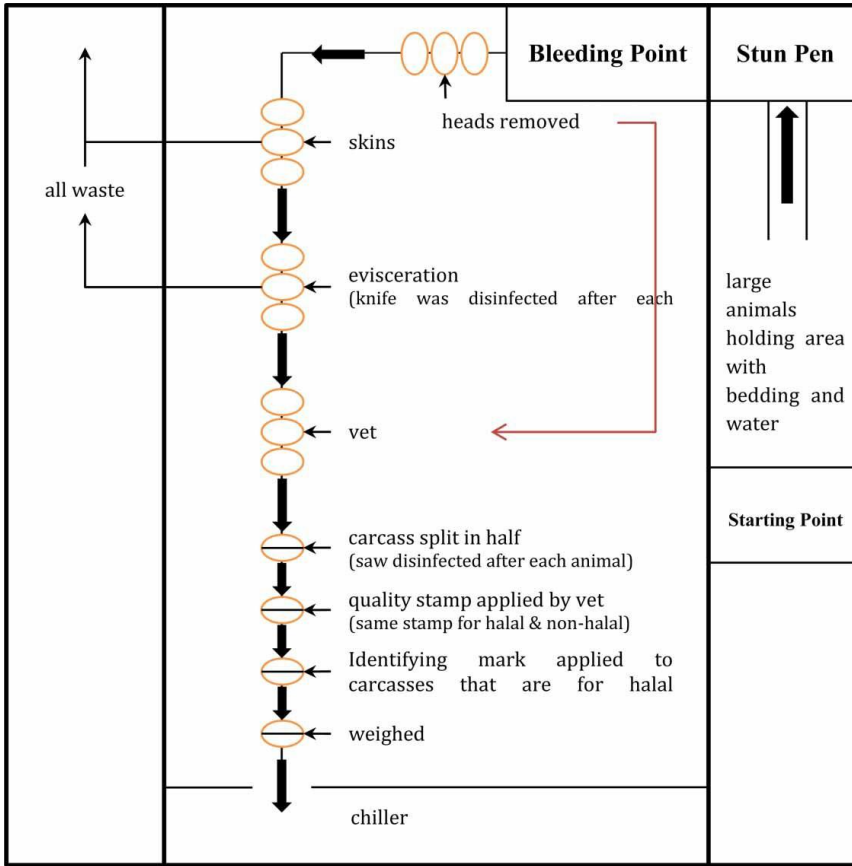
Bleeding Point

Stun Pen

heads removed

skins

all waste

evisceration (knife was disinfected after each

large animals holding area with bedding and water

vet

Starting Point

carcass split in half (saw disinfected after each animal)

quality stamp applied by vet (same stamp for halal & non-halal)

Identifying mark applied to carcasses that are for halal

weighed

chiller